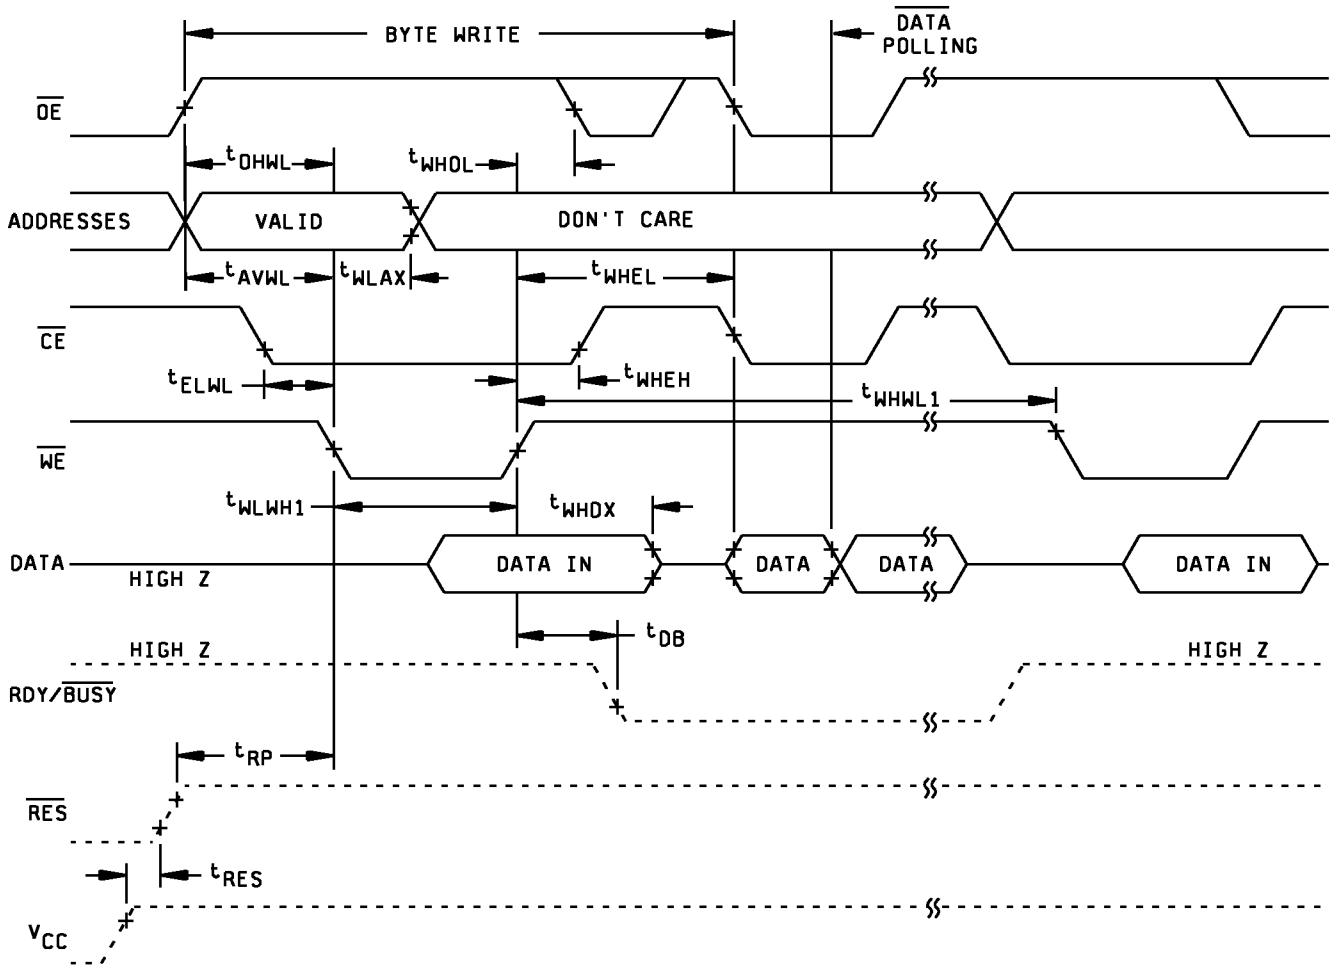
BYTE WRITE

$\overline{DATA}$ POLLING

$\overline{OE}$

$t_{OHWL}$

$t_{WHOL}$

ADDRESSES

VALID

DON'T CARE

$t_{AVWL}$

$t_{WLAX}$

$t_{WHEL}$

$\overline{CE}$

$t_{ELWL}$

$t_{WHEH}$

$t_{WHWL1}$

$\overline{WE}$

$t_{WLWH1}$

$t_{WHDX}$

DATA

HIGH Z

DATA IN

DATA

DATA

DATA IN

$t_{DB}$

HIGH Z

HIGH Z

RDY/$\overline{BUSY}$

$t_{RP}$

$\overline{RES}$

$t_{RES}$

$V_{CC}$